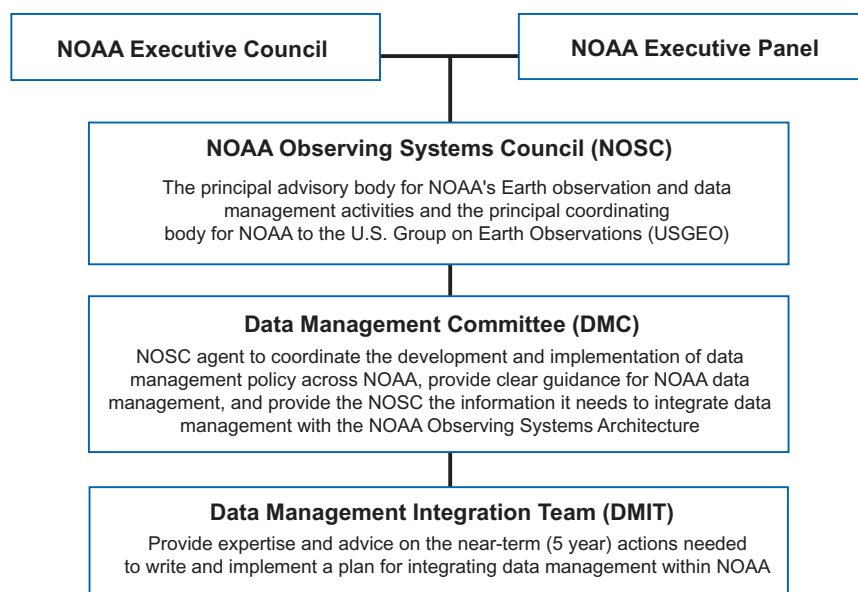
NOAA Executive Council

NOAA Executive Panel

NOAA Observing Systems Council (NOSC)

The principal advisory body for NOAA's Earth observation and data management activities and the principal coordinating body for NOAA to the U.S. Group on Earth Observations (USGEO)

Data Management Committee (DMC)

NOSC agent to coordinate the development and implementation of data management policy across NOAA, provide clear guidance for NOAA data management, and provide the NOSC the information it needs to integrate data management with the NOAA Observing Systems Architecture

Data Management Integration Team (DMIT)

Provide expertise and advice on the near-term (5 year) actions needed to write and implement a plan for integrating data management within NOAA